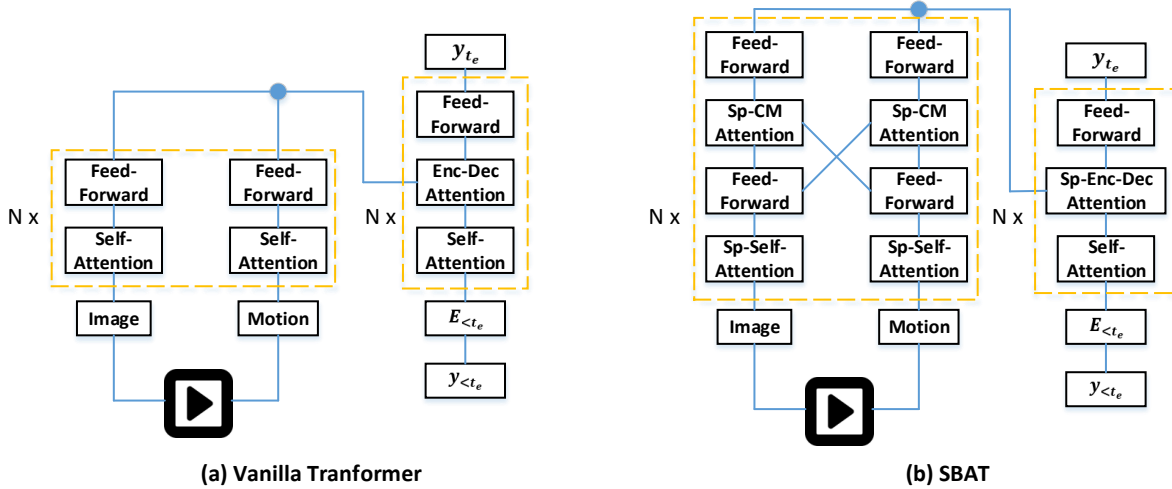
$y_{t_e}$

Feed-Forward

Enc-Dec Attention

Self-Attention

N x

Feed-Forward

Self-Attention

Feed-Forward

Self-Attention

N x

Image

Motion

$E_{<t_e}$

$y_{<t_e}$

(a) Vanilla Tranformer

Feed-Forward

Sp-CM Attention

Feed-Forward

Sp-Self-Attention

Feed-Forward

Sp-CM Attention

Feed-Forward

Sp-Self-Attention

N x

Image

Motion

$y_{t_e}$

Feed-Forward

Sp-Enc-Dec Attention

Self-Attention

N x

$E_{<t_e}$

$y_{<t_e}$

(b) SBAT